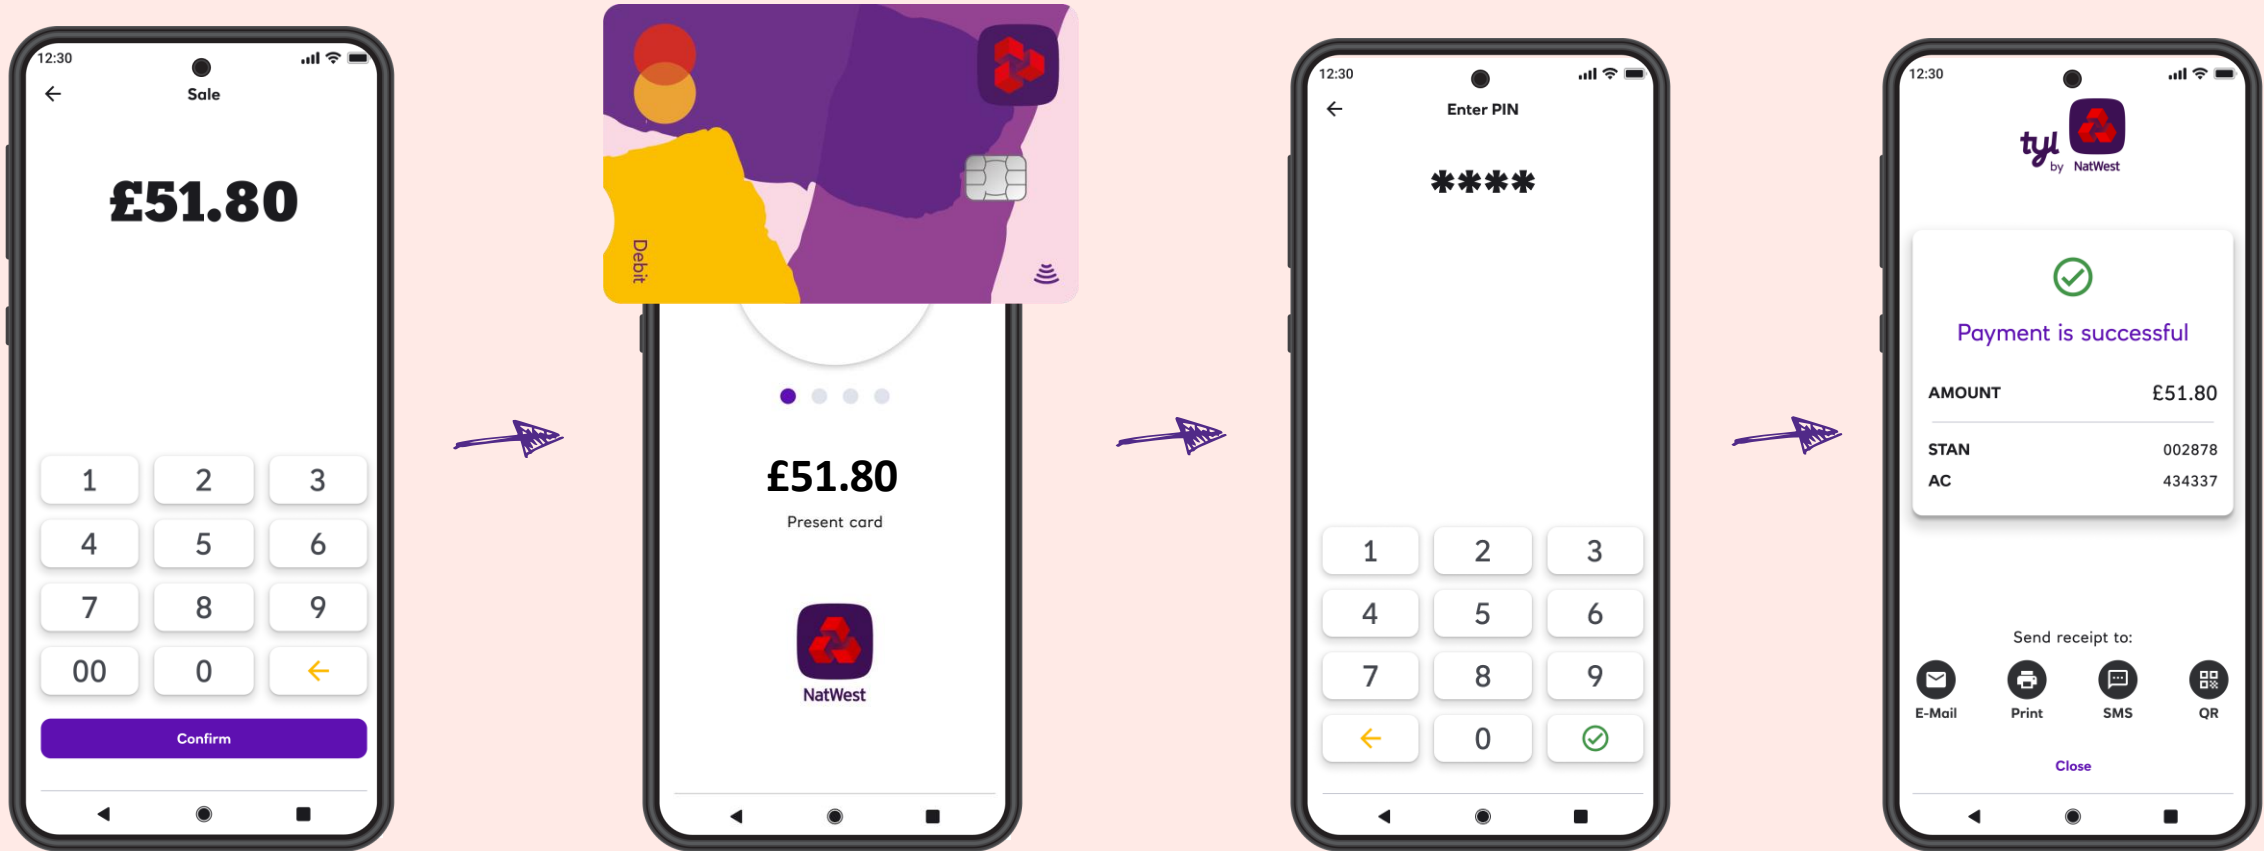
12:30

Sale

£51.80

| 1 | 2 | 3 |
|---|---|---|
| 4 | 5 | 6 |
| 7 | 8 | 9 |
| 00 | 0 | ← |

Confirm

Debit

£51.80

Present card

NatWest

12:30

Enter PIN

****

| 1 | 2 | 3 |
|---|---|---|
| 4 | 5 | 6 |
| 7 | 8 | 9 |
| ← | 0 | ✓ |

12:30

tyl by NatWest

Payment is successful

AMOUNT £51.80

STAN 002878

AC 434337

Send receipt to:

E-Mail Print SMS QR

Close